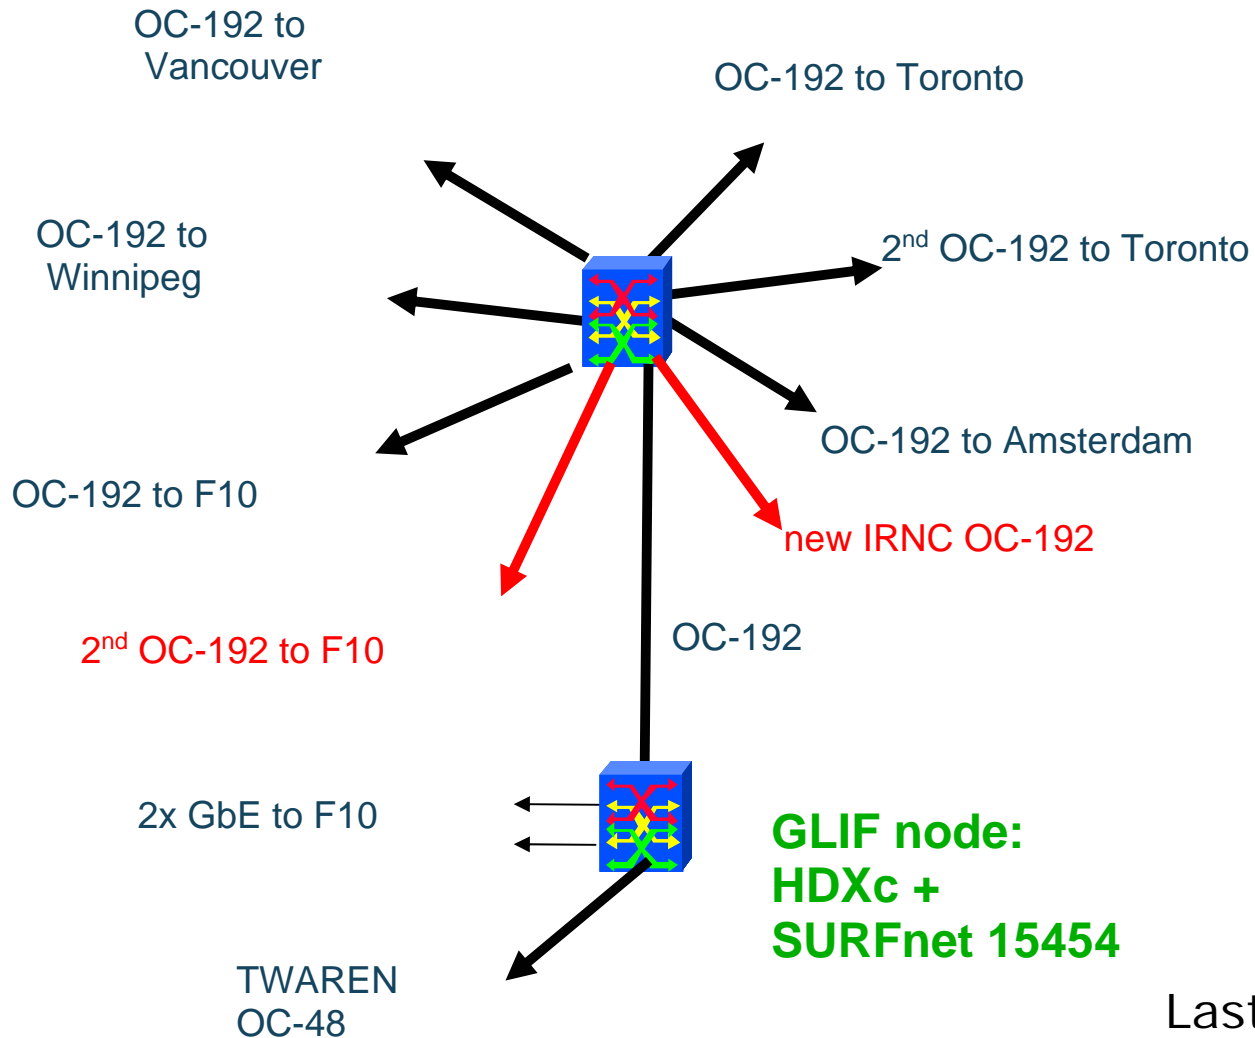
OC-192 to Vancouver

OC-192 to Toronto

OC-192 to Winnipeg

2$^{nd}$ OC-192 to Toronto

OC-192 to Amsterdam

OC-192 to F10

new IRNC OC-192

2$^{nd}$ OC-192 to F10

OC-192

2x GbE to F10

GLIF node: HDXc + SURFnet 15454

TWAREN OC-48

Last